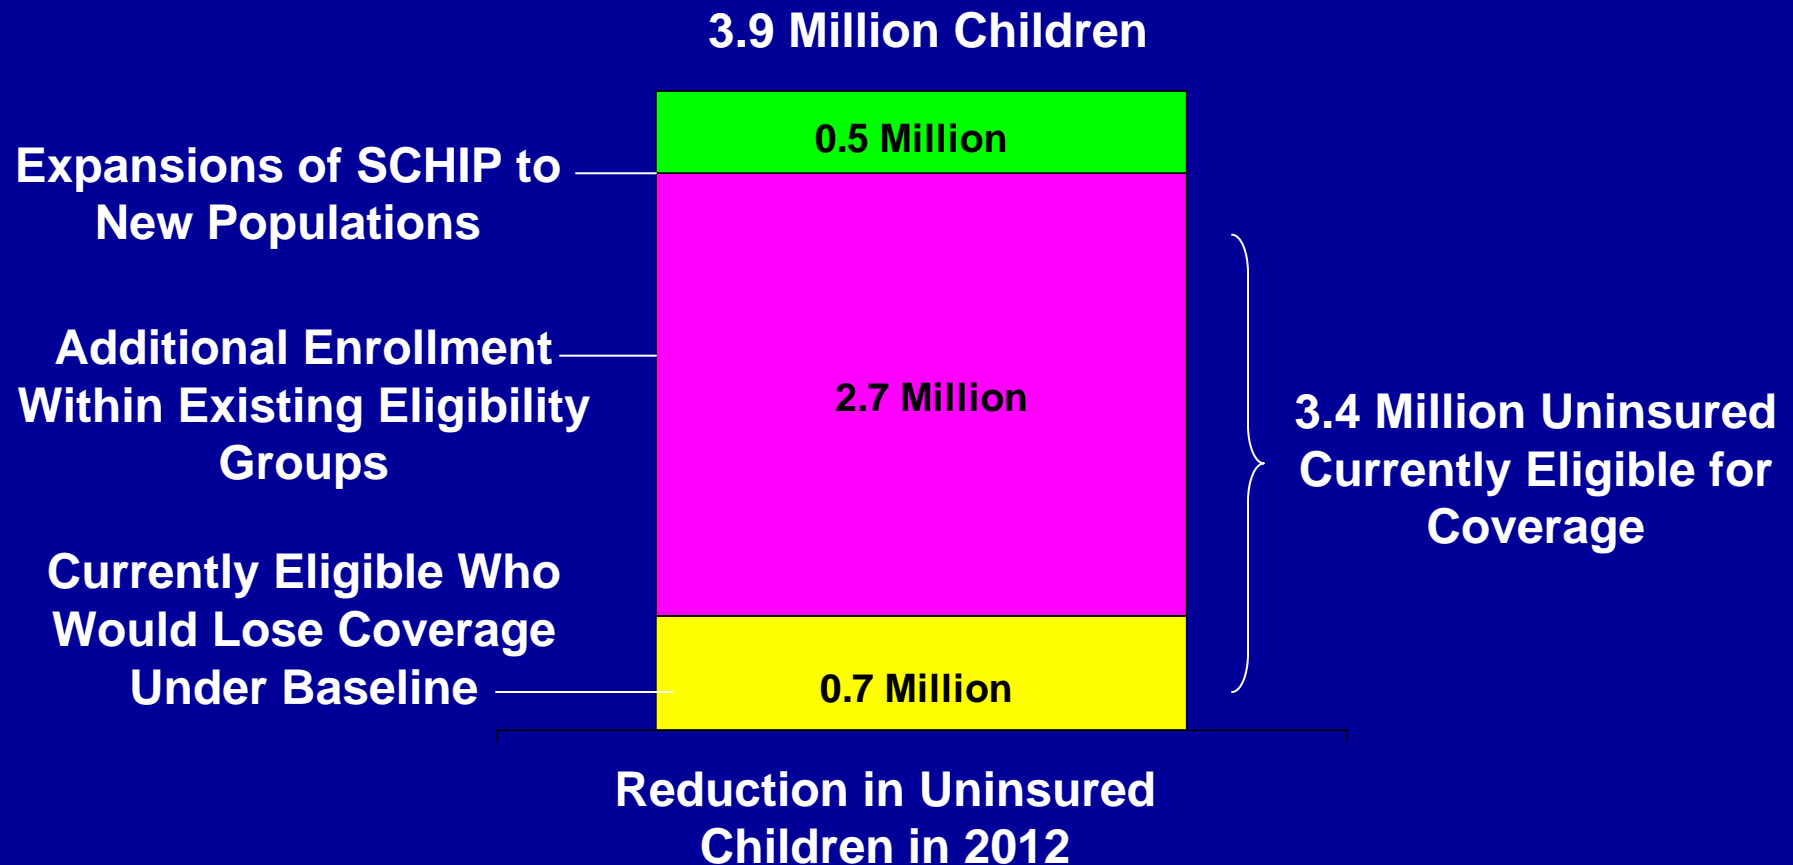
3.9 Million Children

Expansions of SCHIP to New Populations

0.5 Million

Additional Enrollment Within Existing Eligibility Groups

2.7 Million

3.4 Million Uninsured Currently Eligible for Coverage

Currently Eligible Who Would Lose Coverage Under Baseline

0.7 Million

Reduction in Uninsured Children in 2012